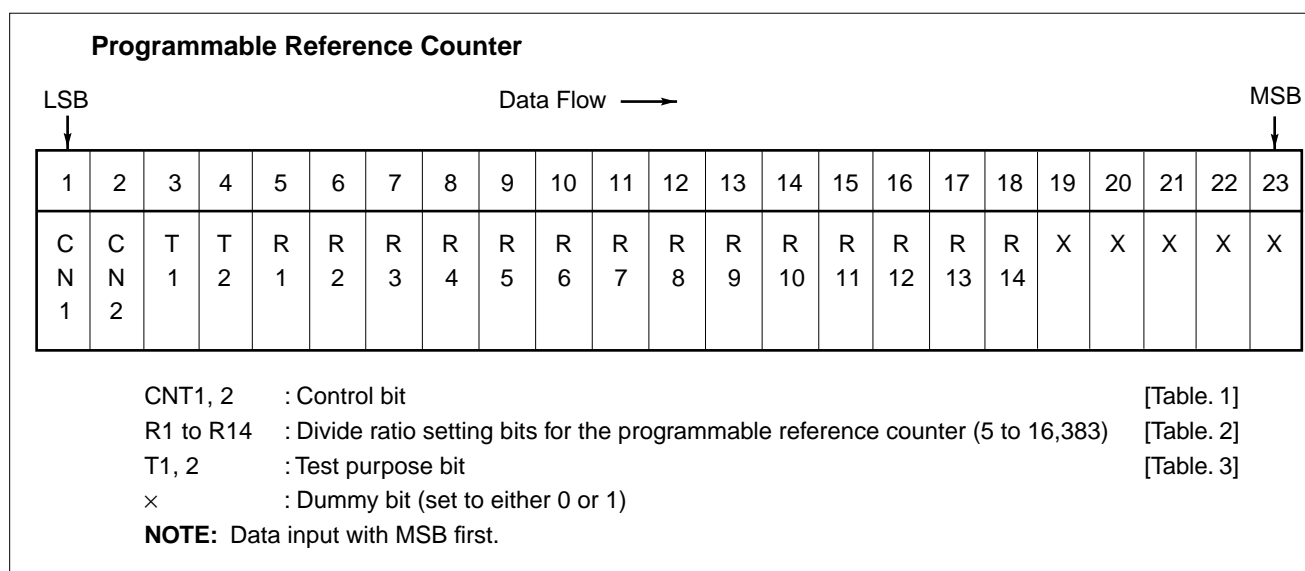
**Programmable Reference Counter**

LSB

Data Flow

MSB

| 1 | 2 | 3 | 4 | 5 | 6 | 7 | 8 | 9 | 10 | 11 | 12 | 13 | 14 | 15 | 16 | 17 | 18 | 19 | 20 | 21 | 22 | 23 |
|---|---|---|---|---|---|---|---|---|---|---|---|---|---|---|---|---|---|---|---|---|---|---|
| C N 1 | C N 2 | T 1 | T 2 | R 1 | R 2 | R 3 | R 4 | R 5 | R 6 | R 7 | R 8 | R 9 | R 10 | R 11 | R 12 | R 13 | R 14 | X | X | X | X | X |

CNT1, 2 : Control bit [Table. 1]
R1 to R14 : Divide ratio setting bits for the programmable reference counter (5 to 16,383) [Table. 2]
T1, 2 : Test purpose bit [Table. 3]
× : Dummy bit (set to either 0 or 1)
**NOTE:** Data input with MSB first.